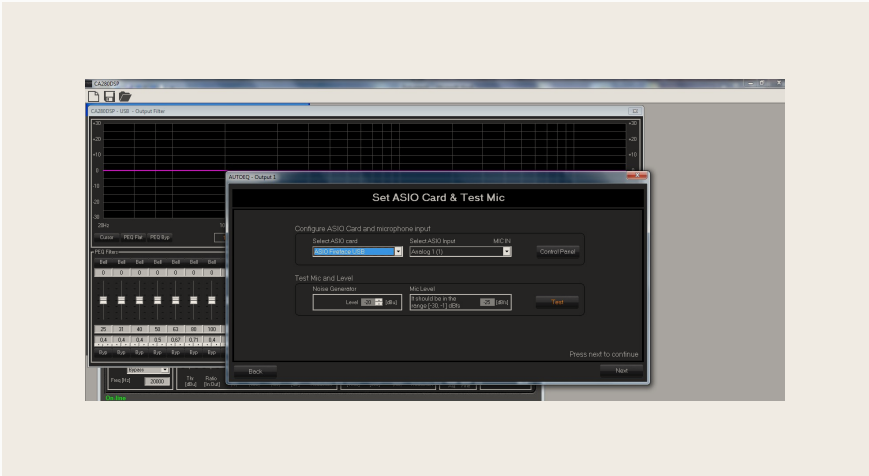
CA28DSP

CA28DSP - USB - Output Filter

+20
+10
0
-10
-20
-30
20Hz

Gauss PEQ Flat PEQ Byp

PEQ Filter
Bell Bell Bell Bell Bell Bell Bell
0 0 0 0 0 0 0
25 31 40 50 63 80 100
0.4 0.4 0.4 0.5 0.67 0.71 0.4
Byp Byp Byp Byp Byp Byp Byp

Bypass
Freq [Hz] 20000
Thr [dBu] Ratio [In:Out]

On line

AUTOEQ - Output 1

Set ASIO Card & Test Mic

Configure ASIO Card and microphone input
Select ASIO card
ASIO Fireface USB
Select ASIO Input
Analog 1 (1)
MIC IN
Control Panel

Test Mic and Level
Noise Generator
Level -20 [dBu]
Mic Level
It should be in the range [-38,-1] dBfs.
-25 [dBfs]
Test

Press next to continue

Back
Next